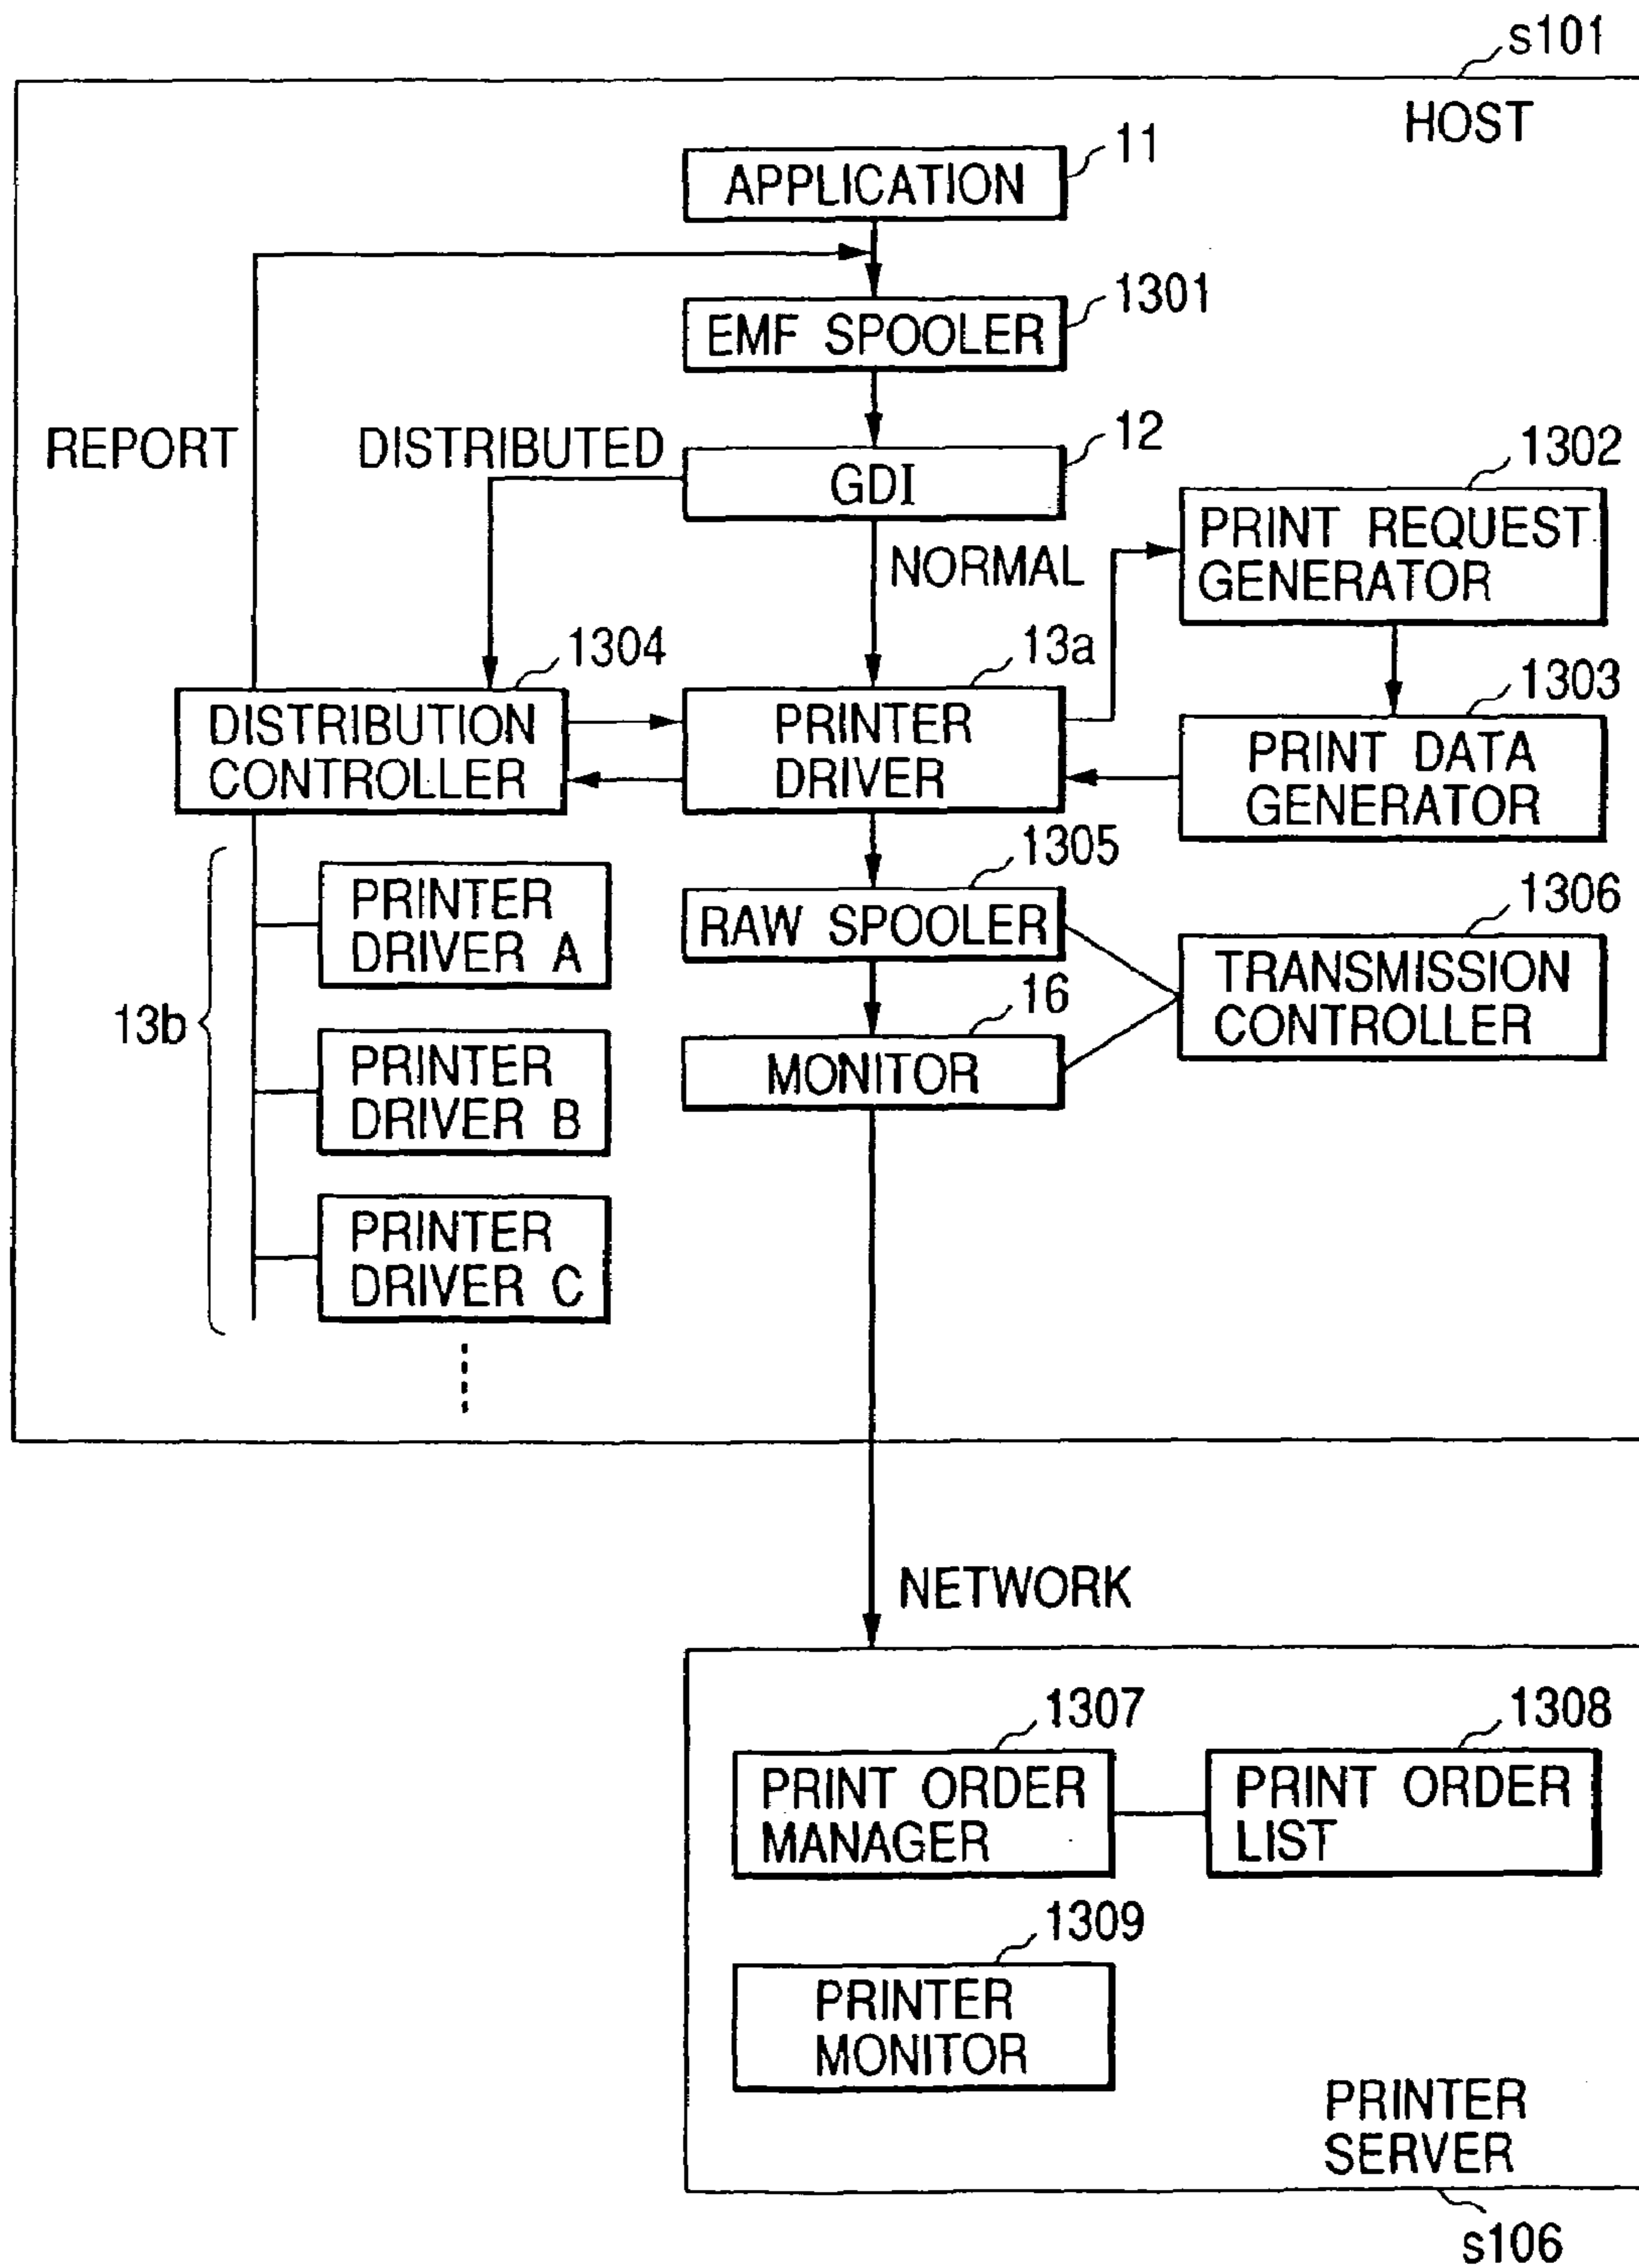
s101
HOST

APPLICATION 11

EMF SPOOLER 1301

REPORT

DISTRIBUTED

GDI 12

1302
PRINT REQUEST GENERATOR

NORMAL

1304
DISTRIBUTION CONTROLLER

13a
PRINTER DRIVER

1303
PRINT DATA GENERATOR

1305
RAW SPOOLER

1306
TRANSMISSION CONTROLLER

16
MONITOR

PRINTER DRIVER A

13b

PRINTER DRIVER B

PRINTER DRIVER C

NETWORK

1307
PRINT ORDER MANAGER

1308
PRINT ORDER LIST

1309
PRINTER MONITOR

PRINTER SERVER

s106